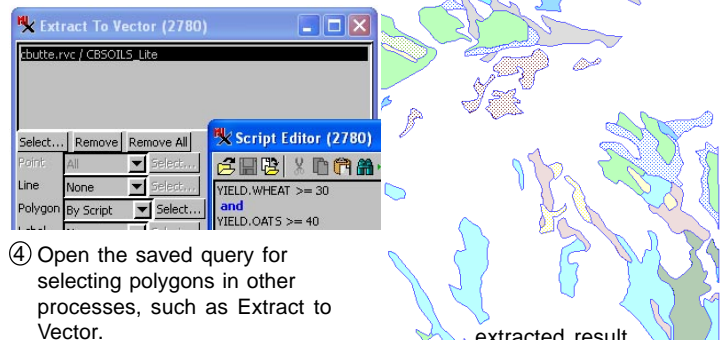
Extract To Vector (2780)

cbutte.rvc / CBSOILS_Lite

Select... Remove Remove All

Point All Select...

Line None Select...

Polygon By Script Select...

Label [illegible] Select...

Script Editor (2780)

YIELD.WHEAT >= 30
and
YIELD.OATS >= 40

④ Open the saved query for selecting polygons in other processes, such as Extract to Vector.

extracted result